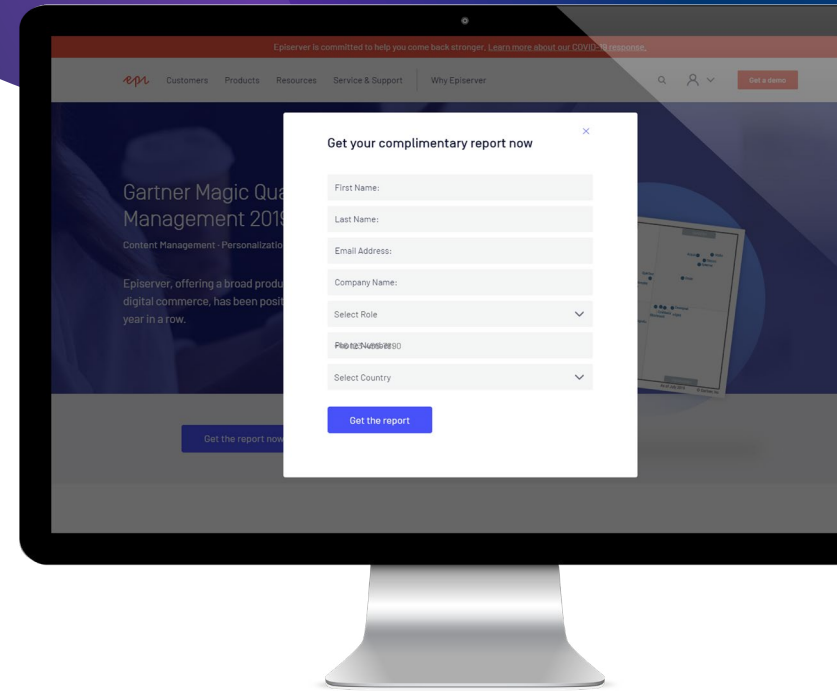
Episerver is committed to help you come back stronger. Learn more about our COVID-19 response.

epi Customers Products Resources Service & Support Why Episerver Get a demo

Gartner Magic Qua
Management 2019

Content Management · Personalizatio

Episerver, offering a broad produ
digital commerce, has been posit
year in a row.

Get the report now

Get your complimentary report now

×

First Name:

Last Name:

Email Address:

Company Name:

Select Role

Phone Number: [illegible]

Select Country

Get the report